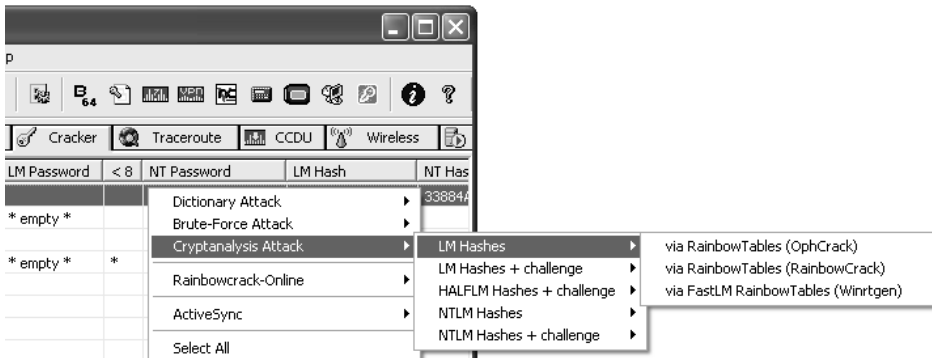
p

$B_{64}$

Cracker | Traceroute | CCDU | Wireless

| LM Password | < 8 | NT Password | LM Hash | NT Has |
|---|---|---|---|---|
| | | | | 33884A |
| * empty * | | | | |
| * empty * | * | | | |

Dictionary Attack
Brute-Force Attack
Cryptanalysis Attack
Rainbowcrack-Online
ActiveSync
Select All

LM Hashes
LM Hashes + challenge
HALFLM Hashes + challenge
NTLM Hashes
NTLM Hashes + challenge

via RainbowTables (OphCrack)
via RainbowTables (RainbowCrack)
via FastLM RainbowTables (Winrtgen)